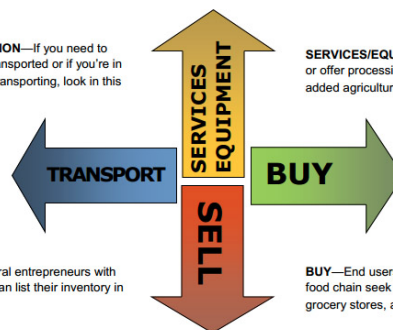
ION—If you need to
nsported or if you're in
ansporting, look in this

SERVICES EQUIPMENT

SERVICES/EQU
or offer processi
added agricultu

TRANSPORT

BUY

SELL

ral entrepreneurs with
an list their inventory in

BUY—End user
food chain seek
grocery stores, a